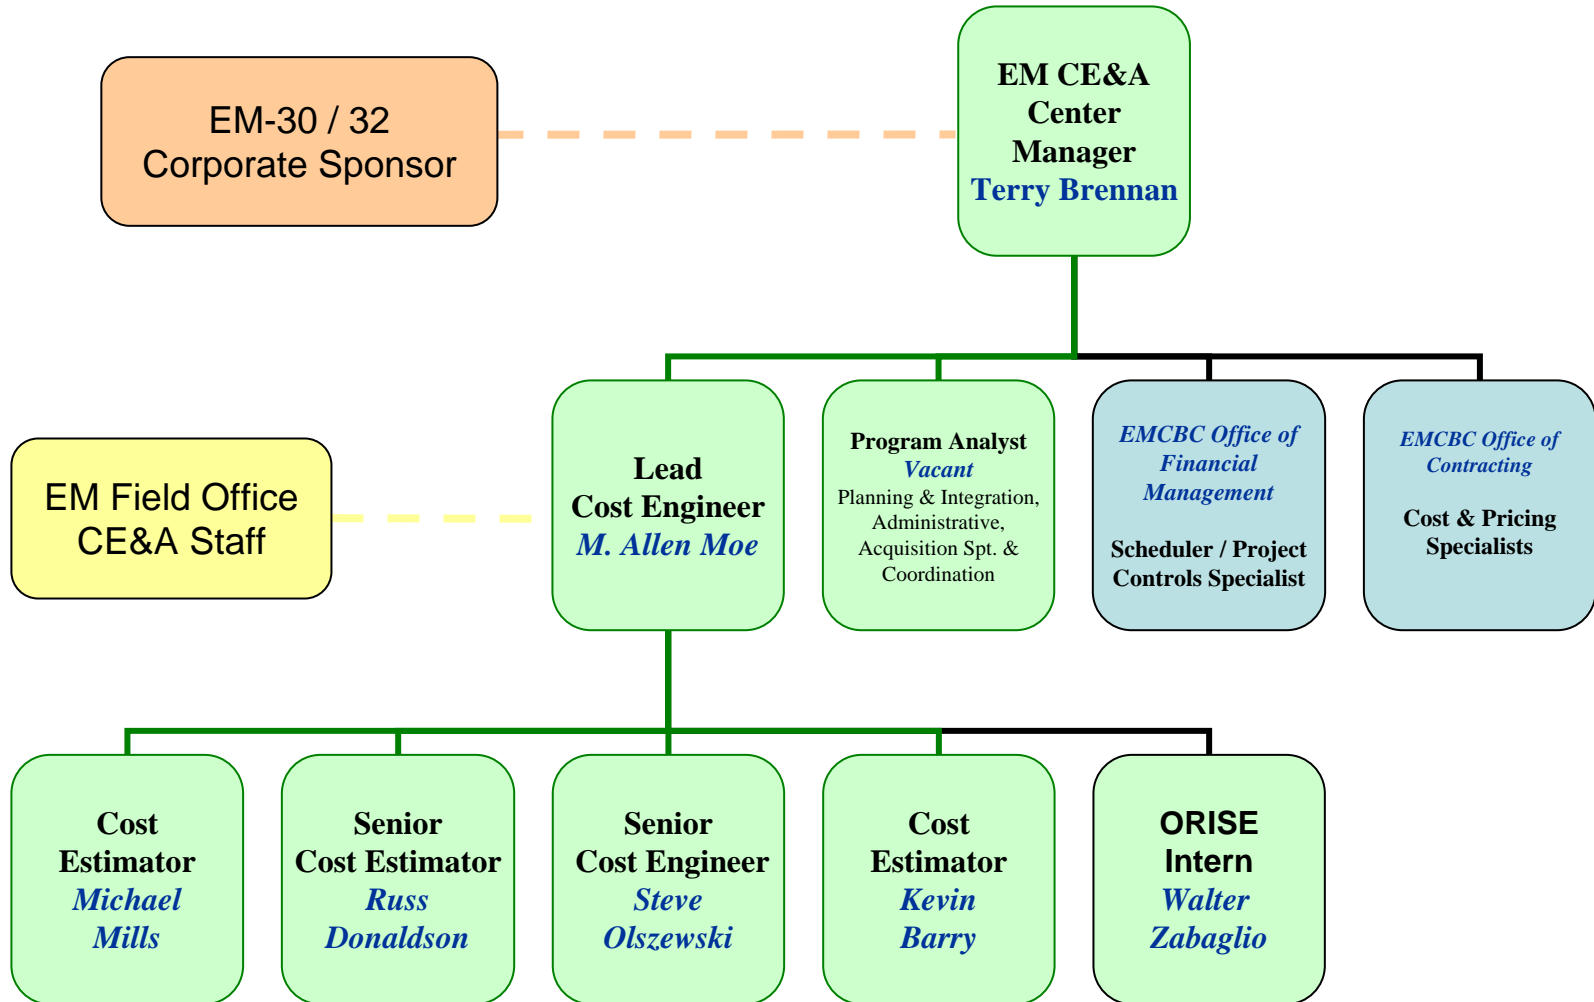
EM-30 / 32
Corporate Sponsor

EM CE&A
Center
Manager
Terry Brennan

EM Field Office
CE&A Staff

Lead
Cost Engineer
M. Allen Moe

Program Analyst
Vacant
Planning & Integration, Administrative, Acquisition Spt. & Coordination

EMCBC Office of Financial Management

Scheduler / Project Controls Specialist

EMCBC Office of Contracting

Cost & Pricing Specialists

Cost
Estimator
Michael
Mills

Senior
Cost Estimator
Russ
Donaldson

Senior
Cost Engineer
Steve
Olszewski

Cost
Estimator
Kevin
Barry

ORISE
Intern
Walter
Zabaglio